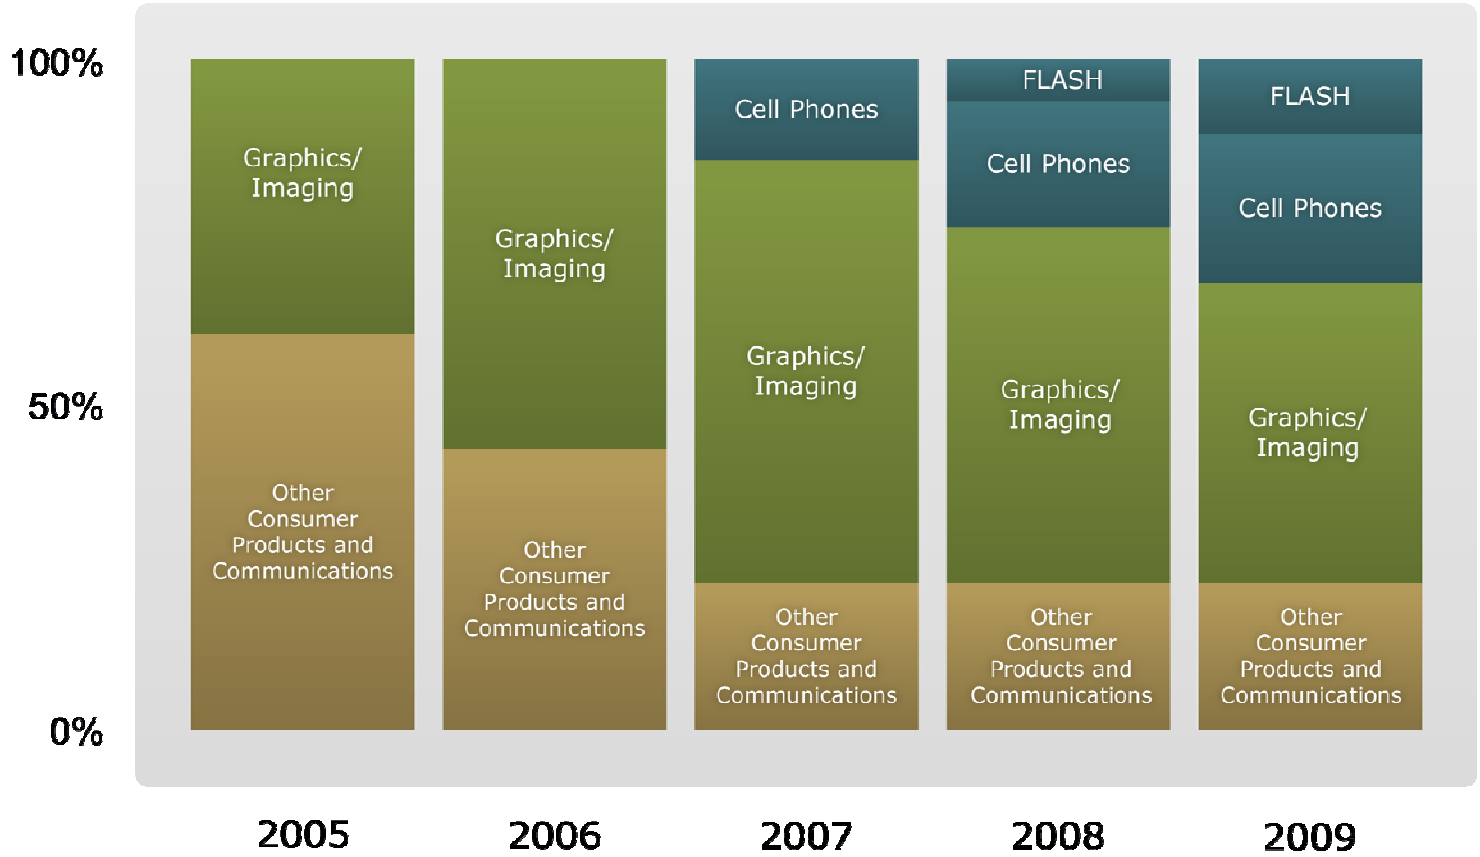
100%

50%

0%

Graphics/ Imaging

Other Consumer Products and Communications

Graphics/ Imaging

Other Consumer Products and Communications

Cell Phones

Graphics/ Imaging

Other Consumer Products and Communications

FLASH

Cell Phones

Graphics/ Imaging

Other Consumer Products and Communications

FLASH

Cell Phones

Graphics/ Imaging

Other Consumer Products and Communications

2005 2006 2007 2008 2009